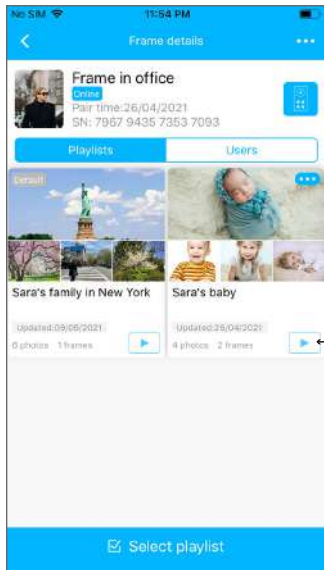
No SIM 11:54 PM

Frame details

•••

Frame in office

Online

Pair time:26/04/2021

SN: 7967 9435 7353 7093

Playlists

Users

Default

•••

Sara's family in New York

Updated:09/06/2021

6 photos 1 frames

Sara's baby

Updated:26/04/2021

4 photos 2 frames

Select playlist